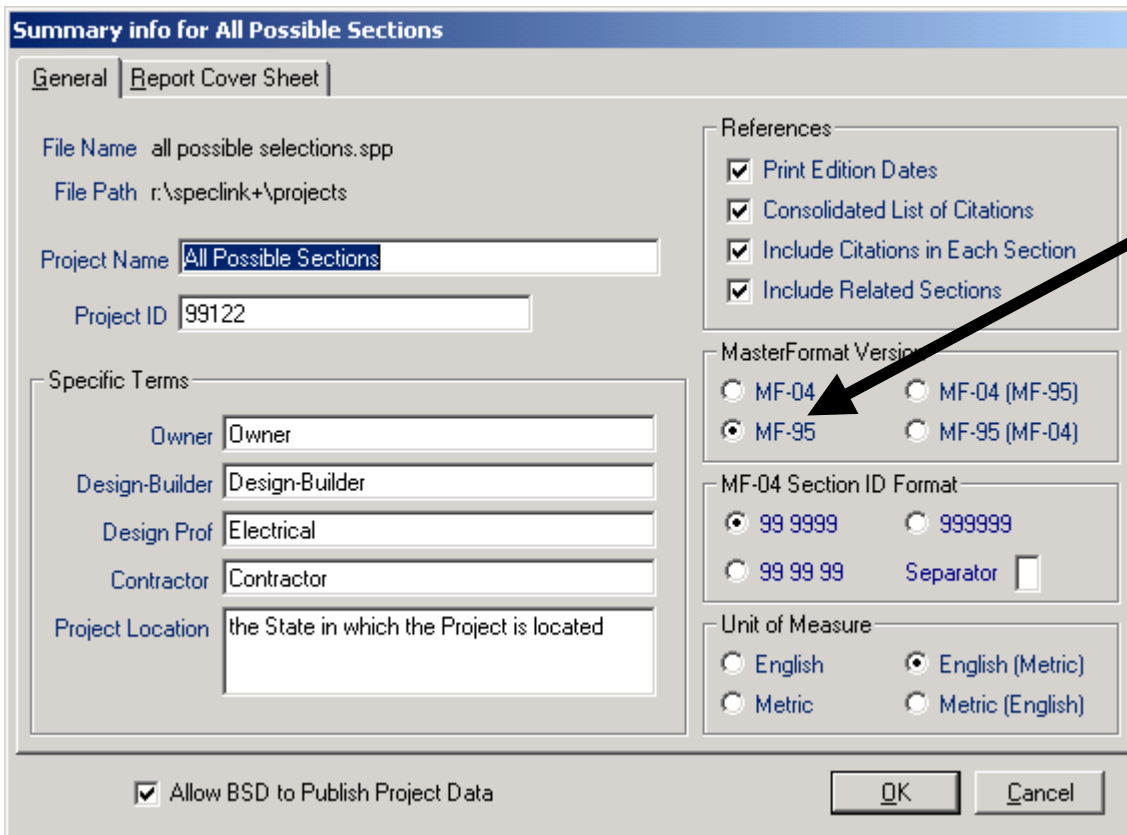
Summary info for All Possible Sections

General | Report Cover Sheet

File Name all possible selections.spp
File Path r:\speclink+\projects

Project Name All Possible Sections
Project ID 99122

Specific Terms
Owner Owner
Design-Builder Design-Builder
Design Prof Electrical
Contractor Contractor
Project Location the State in which the Project is located

References
Print Edition Dates
Consolidated List of Citations
Include Citations in Each Section
Include Related Sections

MasterFormat Version
MF-04
MF-04 (MF-95)
MF-95
MF-95 (MF-04)

MF-04 Section ID Format
99 9999
999999
99 99 99
Separator

Unit of Measure
English
English (Metric)
Metric
Metric (English)

Allow BSD to Publish Project Data

OK
Cancel